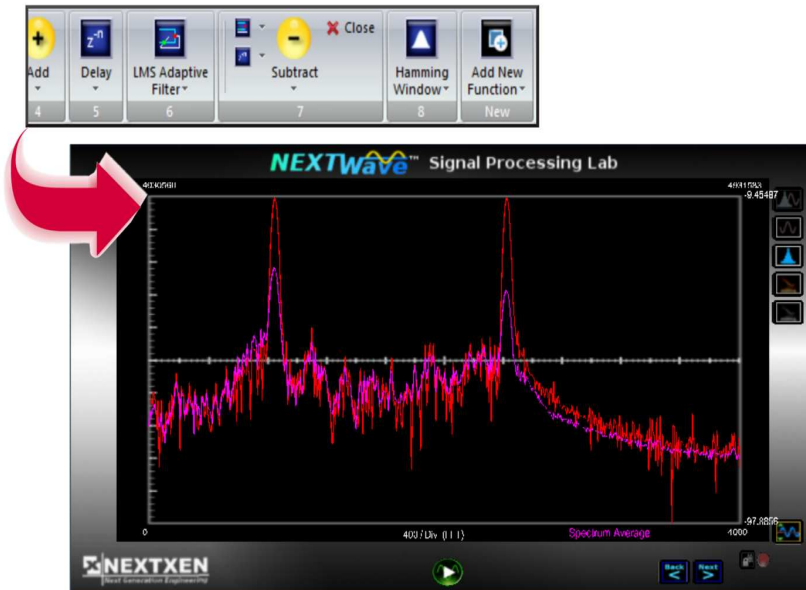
Add
4
$z^{-n}$
Delay
5
LMS Adaptive Filter
6
Close
Subtract
7
Hamming Window
8
Add New Function
New

NEXTWave™ Signal Processing Lab

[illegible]
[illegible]
-9.45487
-97.8856
0
400 / Div (1:1)
Spectrum Average
4000

NEXTXEN
Next Generation Engineering

Back
Next